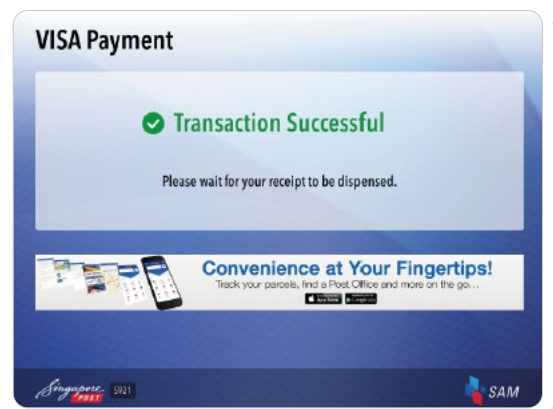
VISA Payment

Transaction Successful

Please wait for your receipt to be dispensed.

Convenience at Your Fingertips!

Track your parcels, find a Post Office and more on the go...

Singapore POST

S921

SAM